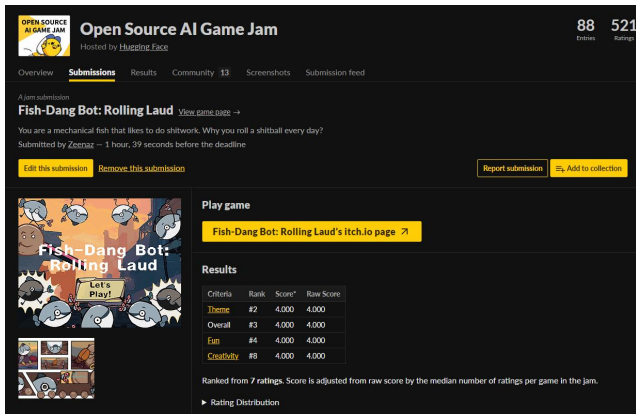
OPEN SOURCE AI GAME JAM

Open Source AI Game Jam
Hosted by Hugging Face

88 Entries
521 Ratings

Overview Submissions Results Community 13 Screenshots Submission feed

A jam submission
Fish-Dang Bot: Rolling Laud View game page →

You are a mechanical fish that likes to do shitwork. Why you roll a shitball every day?

Submitted by Zeenaz — 1 hour, 39 seconds before the deadline

Edit this submission Remove this submission

Report submission Add to collection

Fish-Dang Bot: Rolling Laud
Let's Play!

Play game

Fish-Dang Bot: Rolling Laud's itch.io page ↗

Results

| Criteria | Rank | Score* | Raw Score |
|---|---|---|---|
| Theme | #2 | 4.000 | 4.000 |
| Overall | #3 | 4.000 | 4.000 |
| Fun | #4 | 4.000 | 4.000 |
| Creativity | #8 | 4.000 | 4.000 |

Ranked from 7 ratings. Score is adjusted from raw score by the median number of ratings per game in the jam.

▸ Rating Distribution